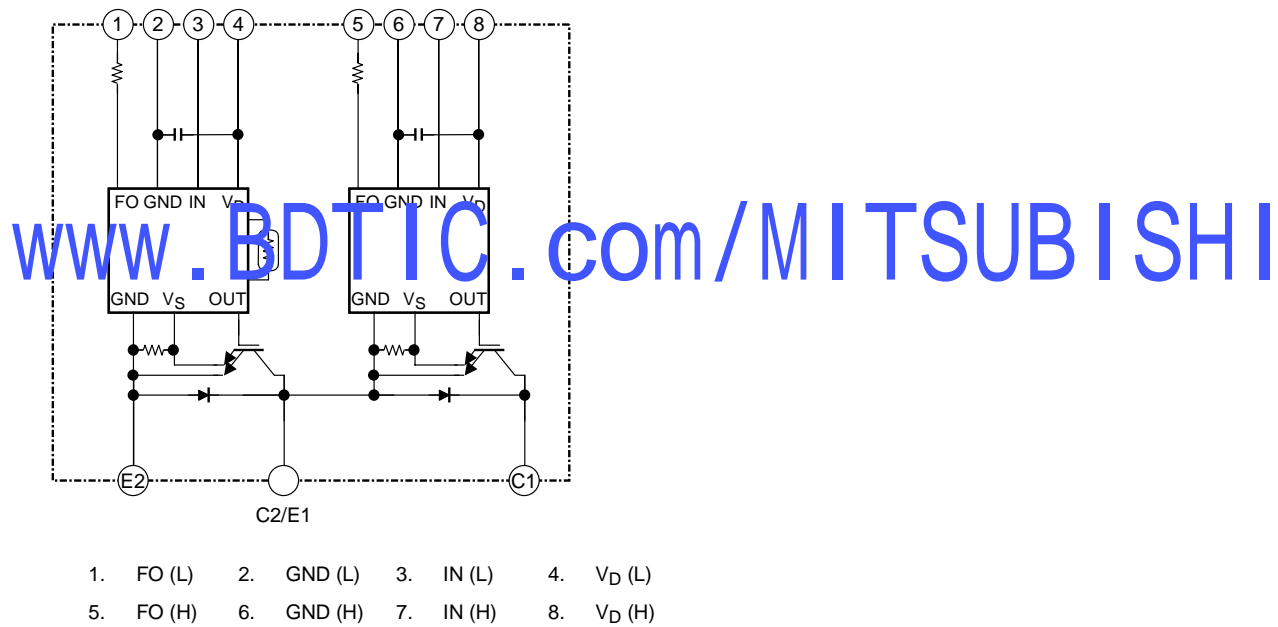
1 2 3 4 5 6 7 8

FO GND IN $V_D$

FO GND IN $V_D$

www.BDTIC.com/MITSUBISHI

GND $V_S$ OUT

GND $V_S$ OUT

E2

C2/E1

C1

1. FO (L) 2. GND (L) 3. IN (L) 4. $V_D$ (L)

5. FO (H) 6. GND (H) 7. IN (H) 8. $V_D$ (H)